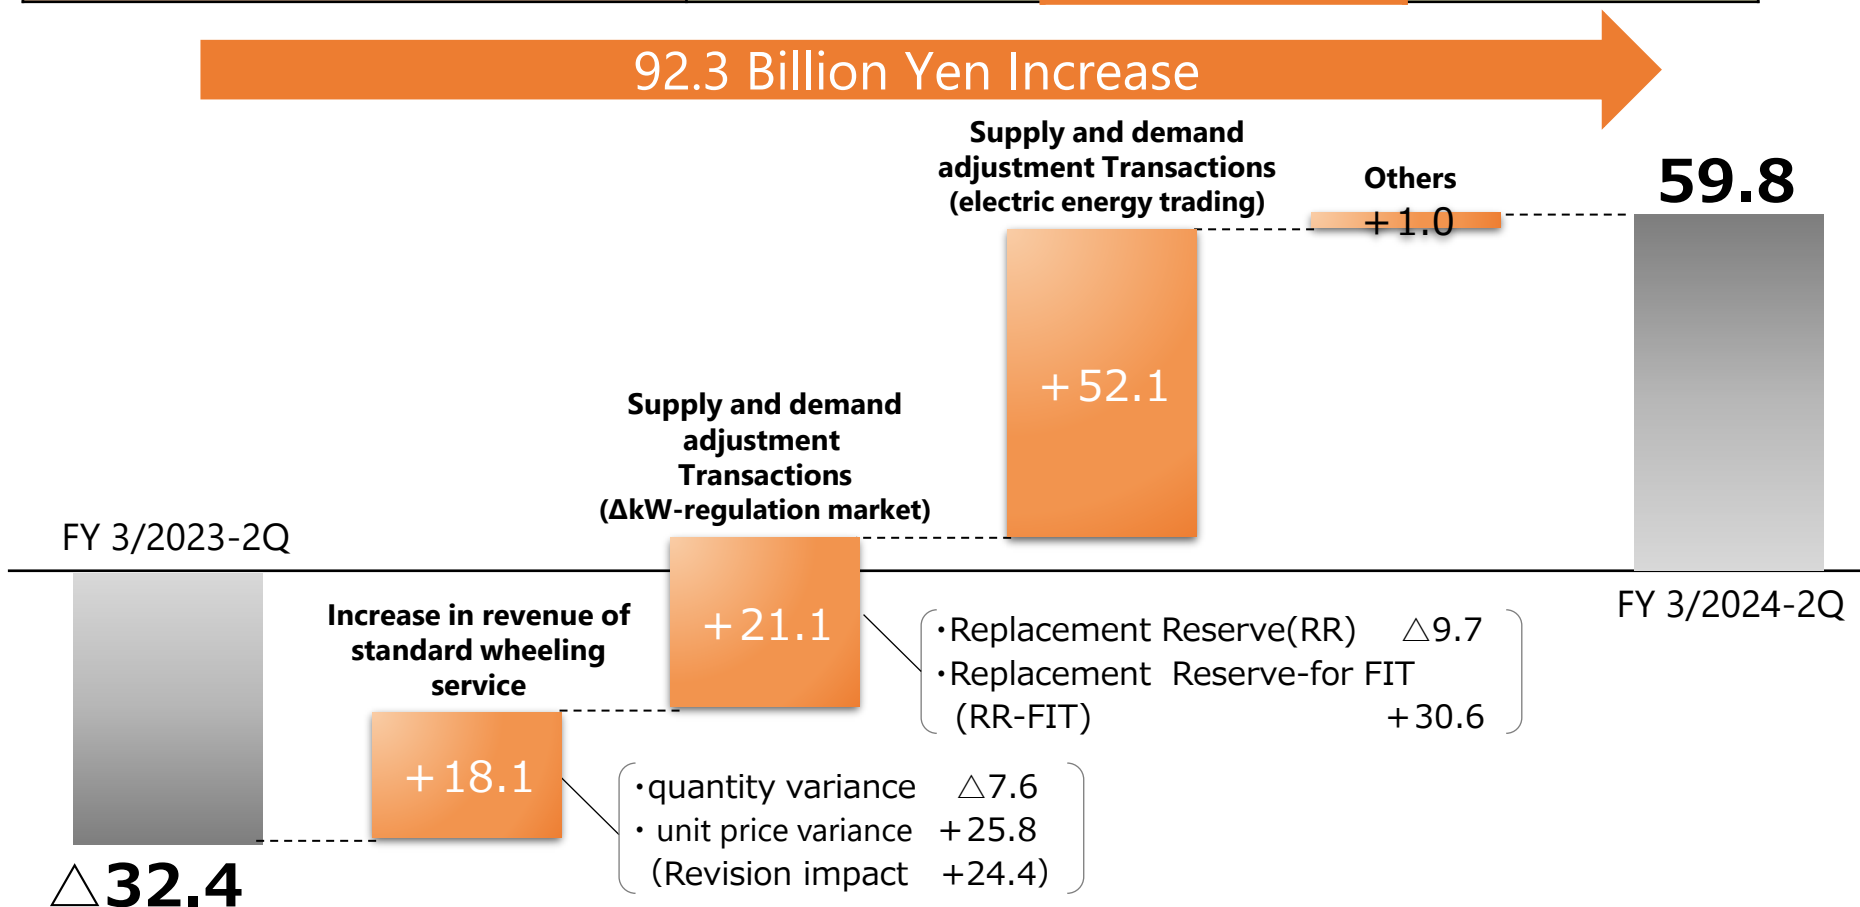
92.3 Billion Yen Increase

Supply and demand adjustment Transactions (electric energy trading)

Others
＋1.0

59.8

＋52.1

Supply and demand adjustment Transactions (ΔkW-regulation market)

FY 3/2023-2Q

＋21.1

FY 3/2024-2Q

Increase in revenue of standard wheeling service

・Replacement Reserve(RR)　△9.7
・Replacement Reserve-for FIT (RR-FIT)　＋30.6

＋18.1

・quantity variance　△7.6
・ unit price variance　＋25.8
(Revision impact　+24.4)

△32.4